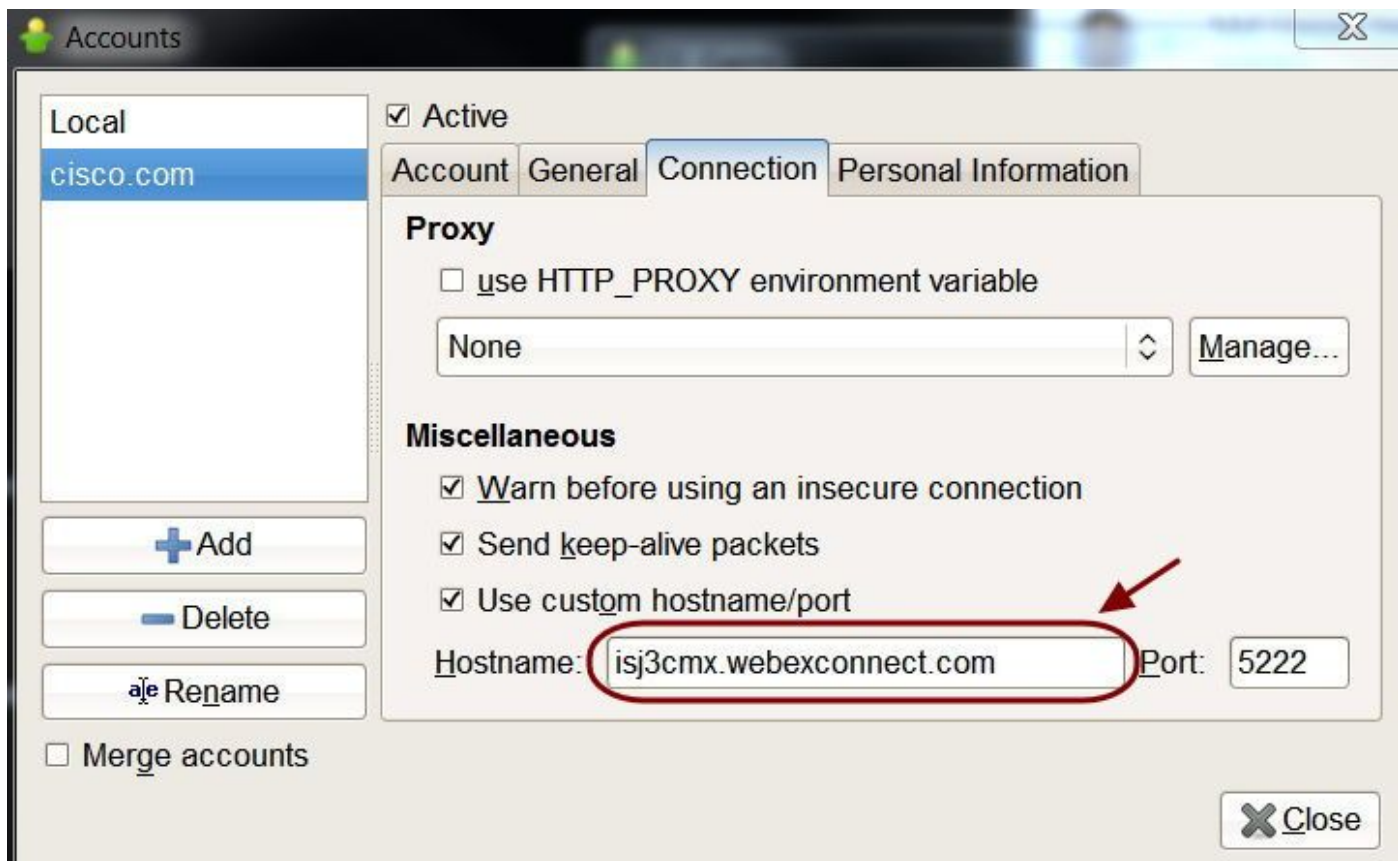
Accounts

Local
cisco.com

☑ Active

Account | General | Connection | Personal Information

Proxy

☐ use HTTP_PROXY environment variable

None

Manage...

Miscellaneous

☑ Warn before using an insecure connection

☑ Send keep-alive packets

☑ Use custom hostname/port

Hostname: isj3cmx.webexconnect.com Port: 5222

Add

Delete

Rename

☐ Merge accounts

Close